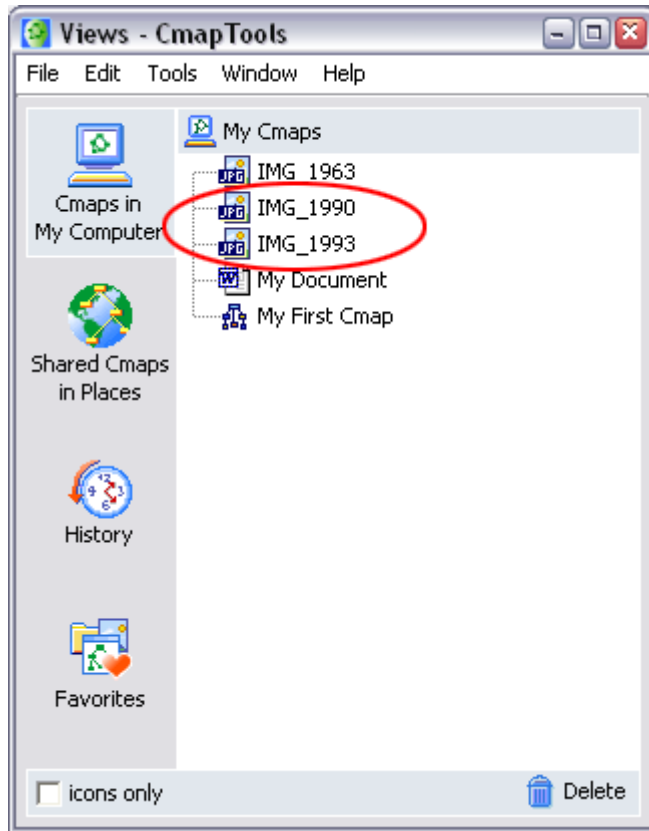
Views - CmapTools

File Edit Tools Window Help

Cmaps in My Computer

Shared Cmaps in Places

History

Favorites

My Cmaps

JPG IMG_1963

JPG IMG_1990

JPG IMG_1993

W My Document

My First Cmap

icons only

Delete